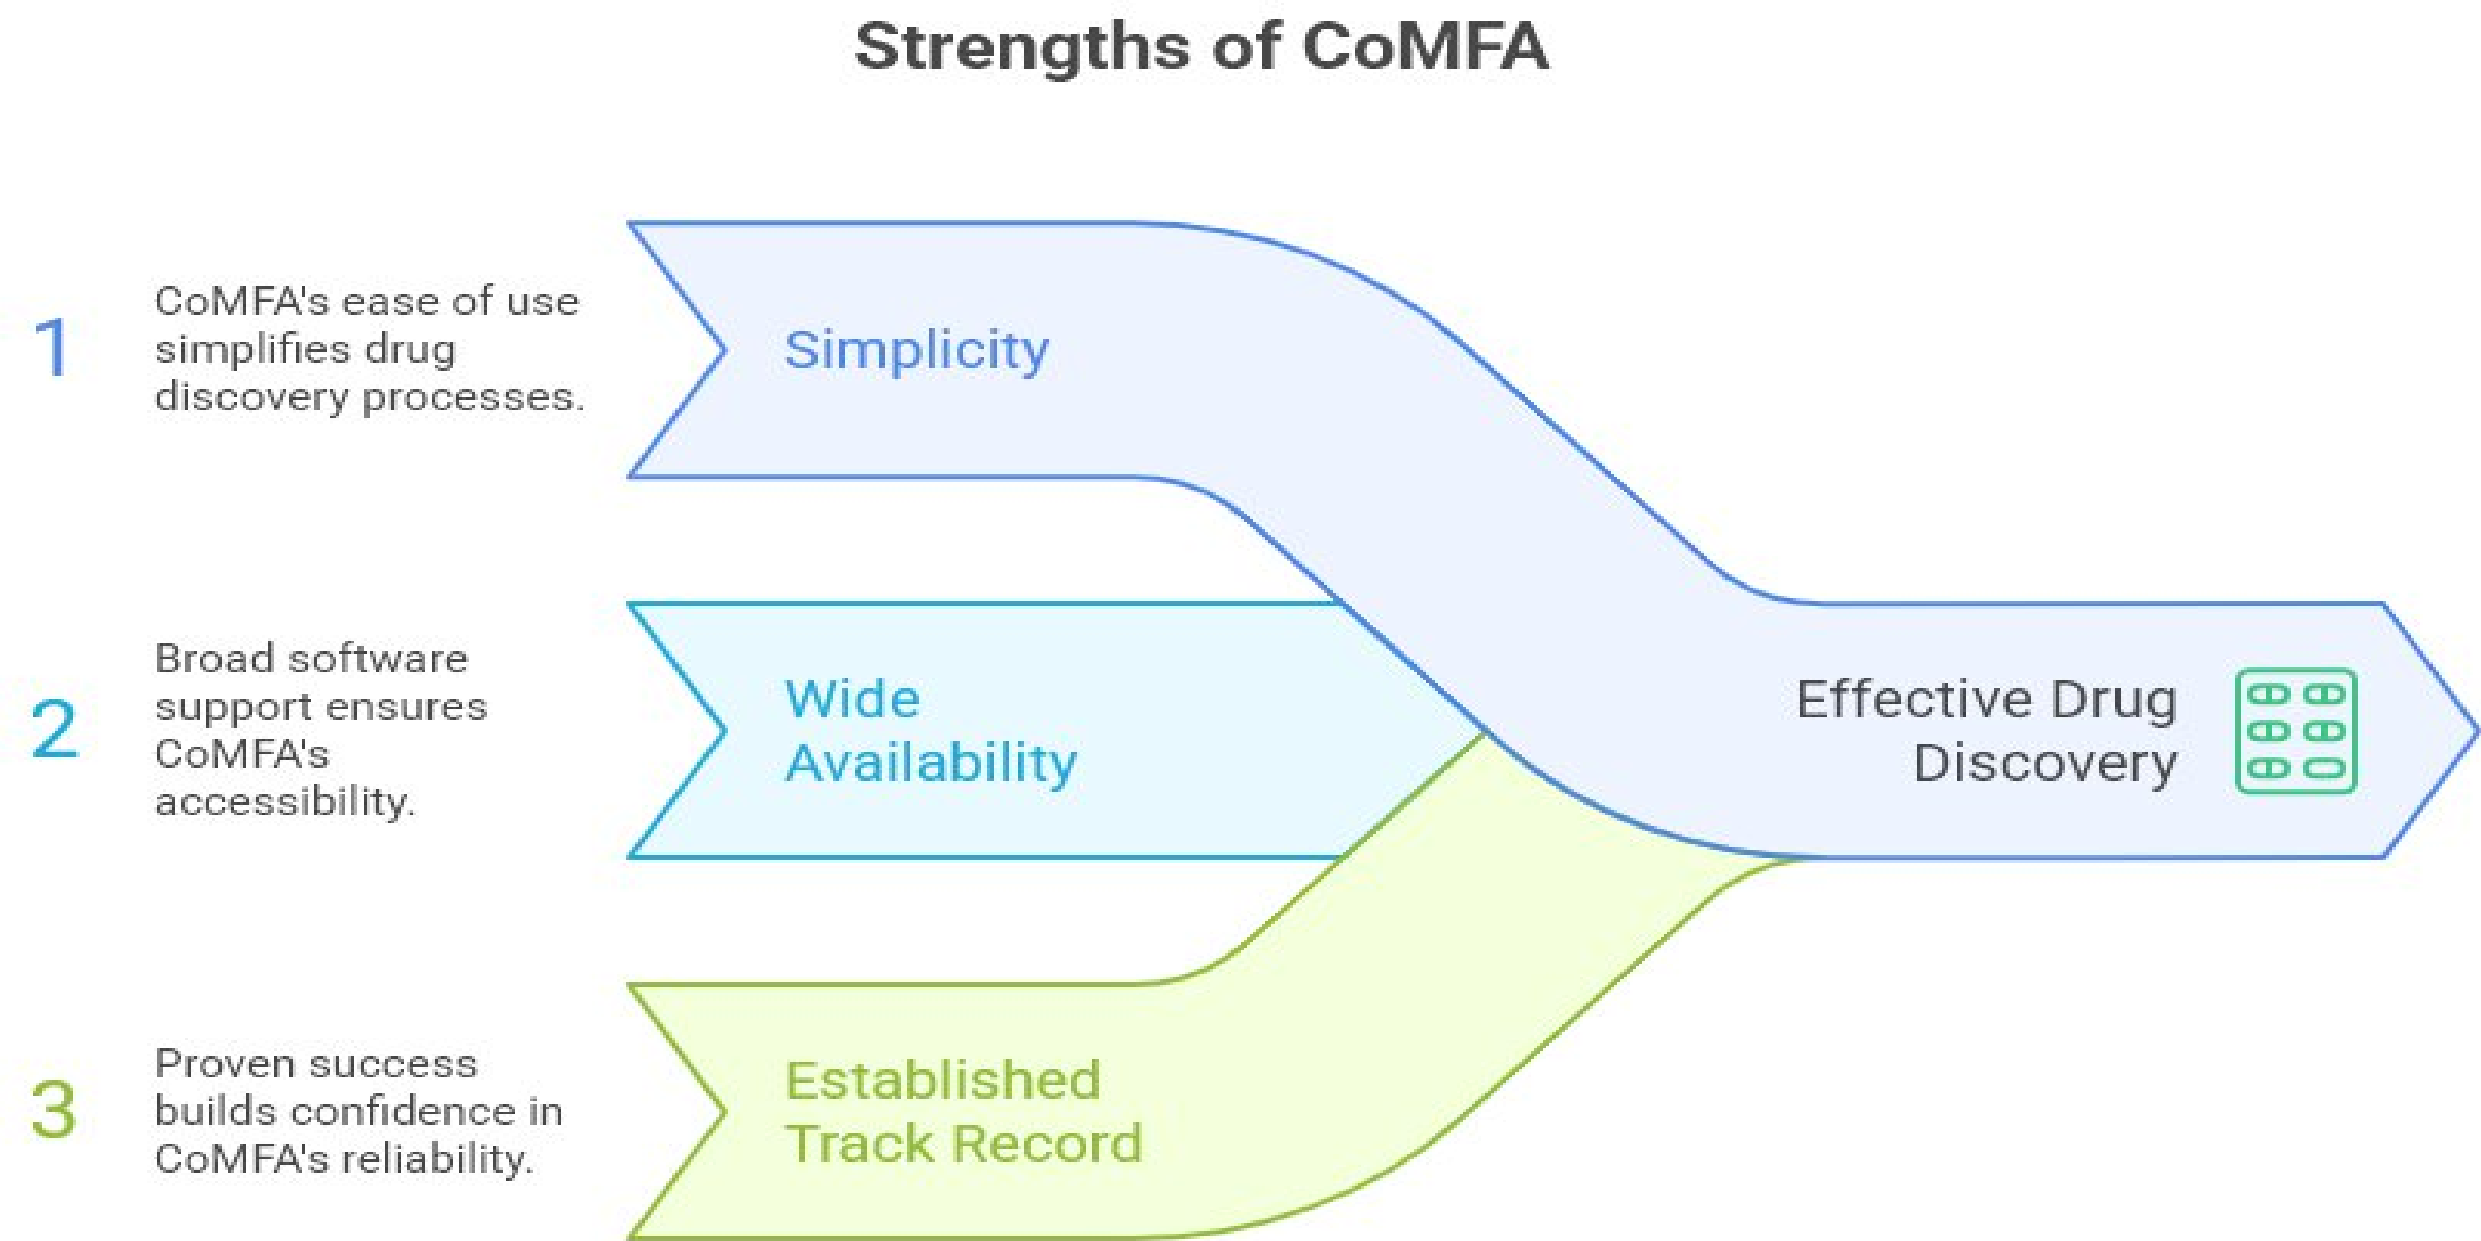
Strengths of CoMFA

1 CoMFA's ease of use simplifies drug discovery processes.

Simplicity

2 Broad software support ensures CoMFA's accessibility.

Wide Availability

3 Proven success builds confidence in CoMFA's reliability.

Established Track Record

Effective Drug Discovery